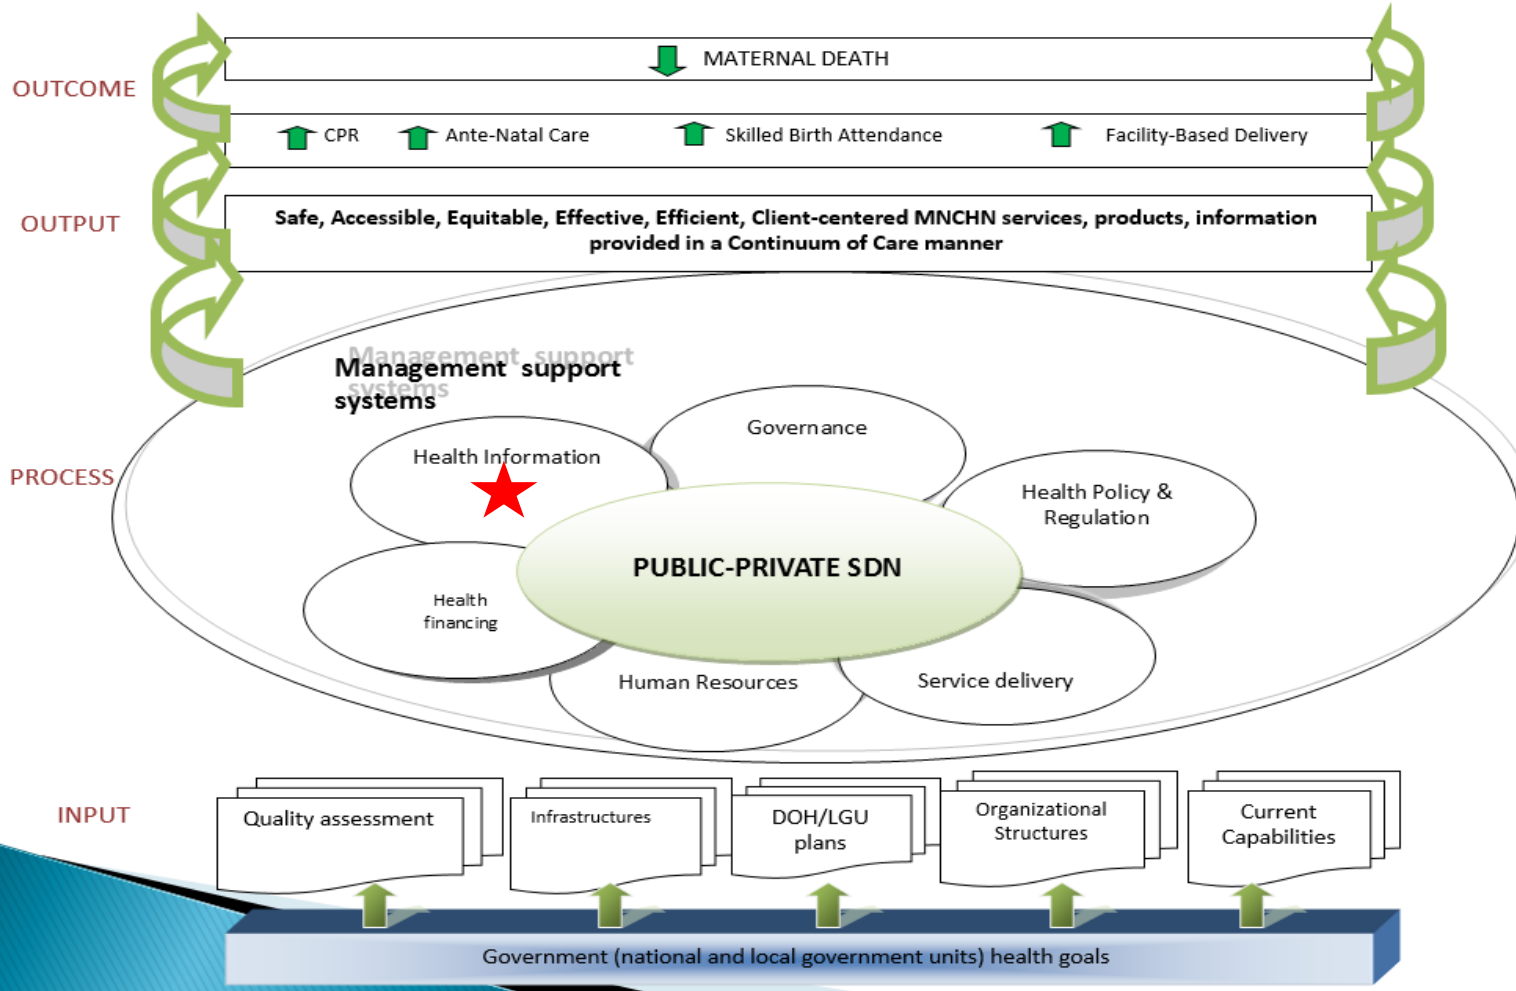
OUTCOME

MATERNAL DEATH

CPR Ante-Natal Care Skilled Birth Attendance Facility-Based Delivery

OUTPUT

Safe, Accessible, Equitable, Effective, Efficient, Client-centered MNCHN services, products, information provided in a Continuum of Care manner

Management support systems

PROCESS

Health Information

Governance

Health Policy & Regulation

PUBLIC-PRIVATE SDN

Health financing

Human Resources

Service delivery

INPUT

Quality assessment

Infrastructures

DOH/LGU plans

Organizational Structures

Current Capabilities

Government (national and local government units) health goals